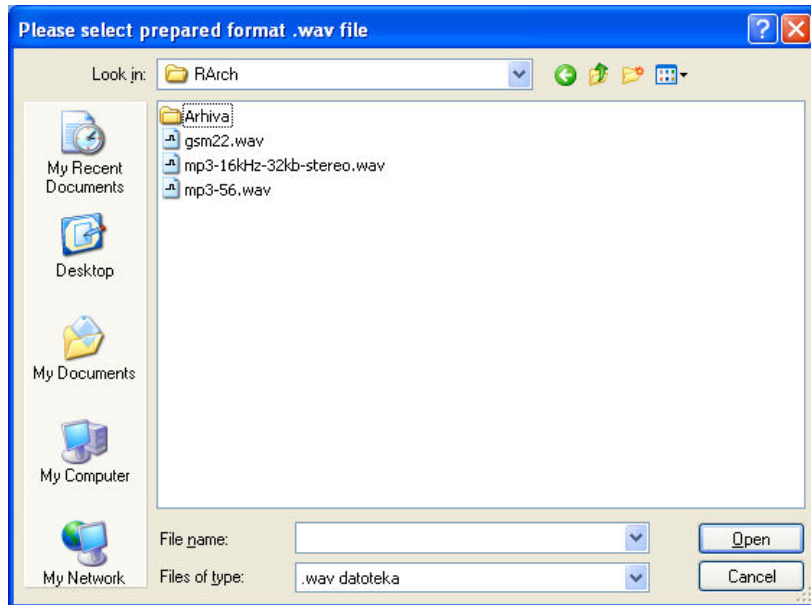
Please select prepared format .wav file

Look in: RArch

My Recent Documents

Desktop

My Documents

My Computer

My Network

Arhiva
gsm22.wav
mp3-16kHz-32kb-stereo.wav
mp3-56.wav

File name:

Files of type: .wav datoteka

Open

Cancel